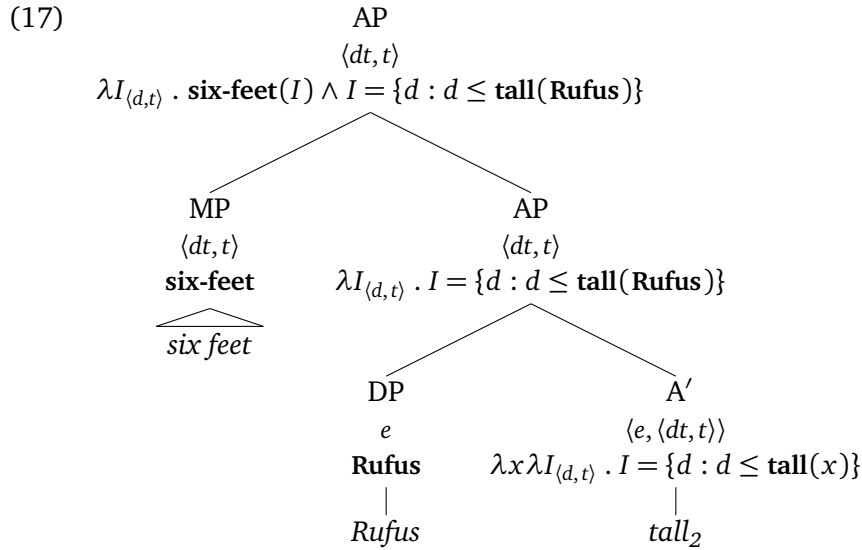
(17)

AP

$\langle dt, t\rangle$

$\lambda I_{\langle d,t\rangle} . \textbf{six-feet}(I) \wedge I = \{d : d \leq \textbf{tall}(\textbf{Rufus})\}$

MP

$\langle dt, t\rangle$

**six-feet**

*six feet*

AP

$\langle dt, t\rangle$

$\lambda I_{\langle d,t\rangle} . I = \{d : d \leq \textbf{tall}(\textbf{Rufus})\}$

DP

$e$

**Rufus**

*Rufus*

A′

$\langle e, \langle dt, t\rangle\rangle$

$\lambda x \lambda I_{\langle d,t\rangle} . I = \{d : d \leq \textbf{tall}(x)\}$

*tall$_2$*